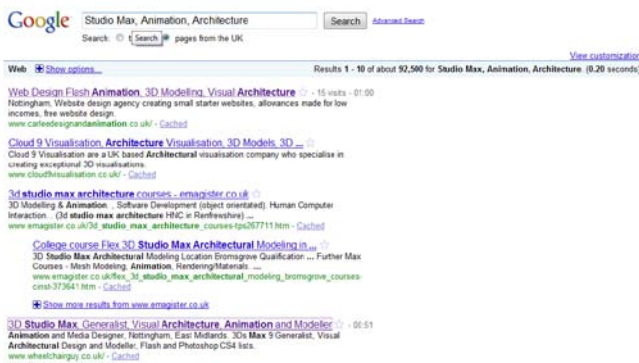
Google Studio Max, Animation, Architecture Search Advanced Search

Search: ○ t Search ● pages from the UK

View customization

Web Show options...

Results 1 - 10 of about 92,500 for Studio Max, Animation, Architecture. (0.20 seconds)

Web Design Flash Animation, 3D Modelling, Visual Architecture - 15 visits - 01:00
Nottingham, Website design agency creating small starter websites, allowances made for low incomes, free website design.
www.carleedesignandanimation.co.uk/ - Cached

Cloud 9 Visualisation, Architecture Visualisation, 3D Models, 3D ...
Cloud 9 Visualisation are a UK based Architectural visualisation company who specialise in creating exceptional 3D visualisations.
www.cloud9visualisation.co.uk/ - Cached

3d studio max architecture courses - emagister.co.uk
3D Modelling & Animation, , Software Development (object orientated), Human Computer Interaction... (3d studio max architecture HNC in Renfrewshire) ...
www.emagister.co.uk/3d_studio_max_architecture_courses-tps267711.htm - Cached

College course Flex 3D Studio Max Architectural Modeling in ...
3D Studio Max Architectural Modeling Location Bromsgrove Qualification ... Further Max Courses - Mesh Modeling, Animation, Rendering/Materials. ...
www.emagister.co.uk/flex_3d_studio_max_architectural_modeling_bromsgrove_courses-cinst-373641.htm - Cached

Show more results from www.emagister.co.uk

3D Studio Max, Generalist, Visual Architecture, Animation and Modeller - 00:51
Animation and Media Designer, Nottingham, East Midlands. 3Ds Max 9 Generalist, Visual Architectural Design and Modeller, Flash and Photoshop CS4 lists.
www.wheelchairguy.co.uk/ - Cached